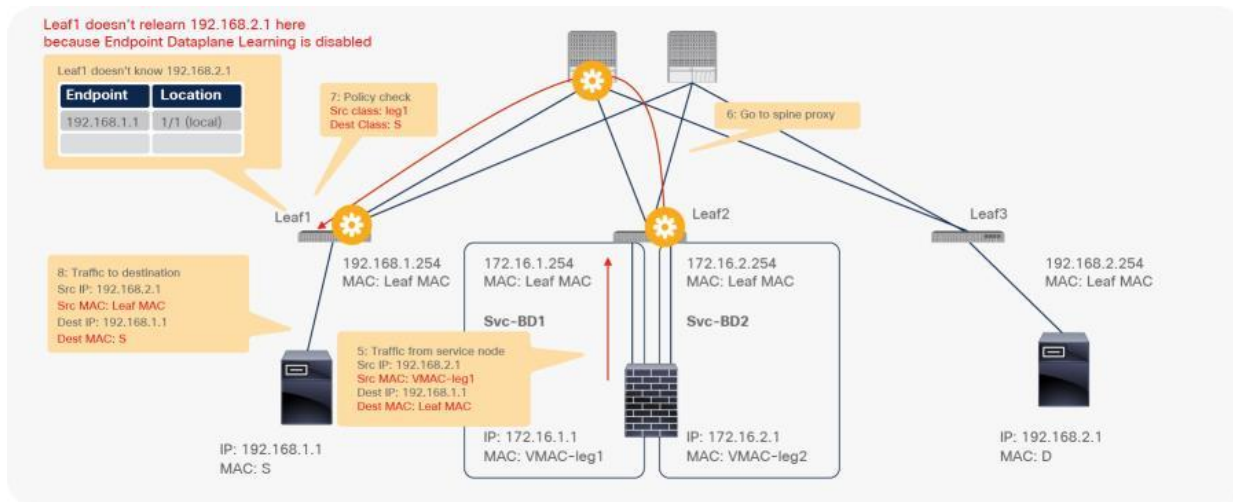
Leaf1 doesn't relearn 192.168.2.1 here
because Endpoint Dataplane Learning is disabled

Leaf1 doesn't know 192.168.2.1

| Endpoint | Location |
|---|---|
| 192.168.1.1 | 1/1 (local) |
| | |

7: Policy check
Src class: leg1
Dest Class: S

6: Go to spine proxy

Leaf1

Leaf2

Leaf3

192.168.1.254
MAC: Leaf MAC

172.16.1.254
MAC: Leaf MAC

172.16.2.254
MAC: Leaf MAC

192.168.2.254
MAC: Leaf MAC

8: Traffic to destination
Src IP: 192.168.2.1
Src MAC: Leaf MAC
Dest IP: 192.168.1.1
Dest MAC: S

Svc-BD1

Svc-BD2

5: Traffic from service node
Src IP: 192.168.2.1
Src MAC: VMAC-leg1
Dest IP: 192.168.1.1
Dest MAC: Leaf MAC

IP: 192.168.1.1
MAC: S

IP: 172.16.1.1
MAC: VMAC-leg1

IP: 172.16.2.1
MAC: VMAC-leg2

IP: 192.168.2.1
MAC: D